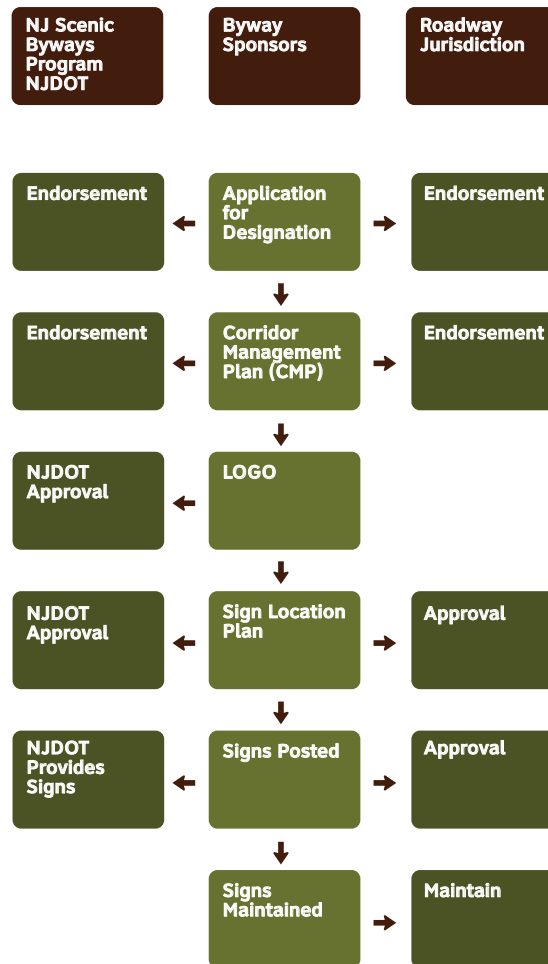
NJ Scenic Byways Program NJDOT

Byway Sponsors

Roadway Jurisdiction

Endorsement

Application for Designation

Endorsement

Endorsement

Corridor Management Plan (CMP)

Endorsement

NJDOT Approval

LOGO

NJDOT Approval

Sign Location Plan

Approval

NJDOT Provides Signs

Signs Posted

Approval

Signs Maintained

Maintain